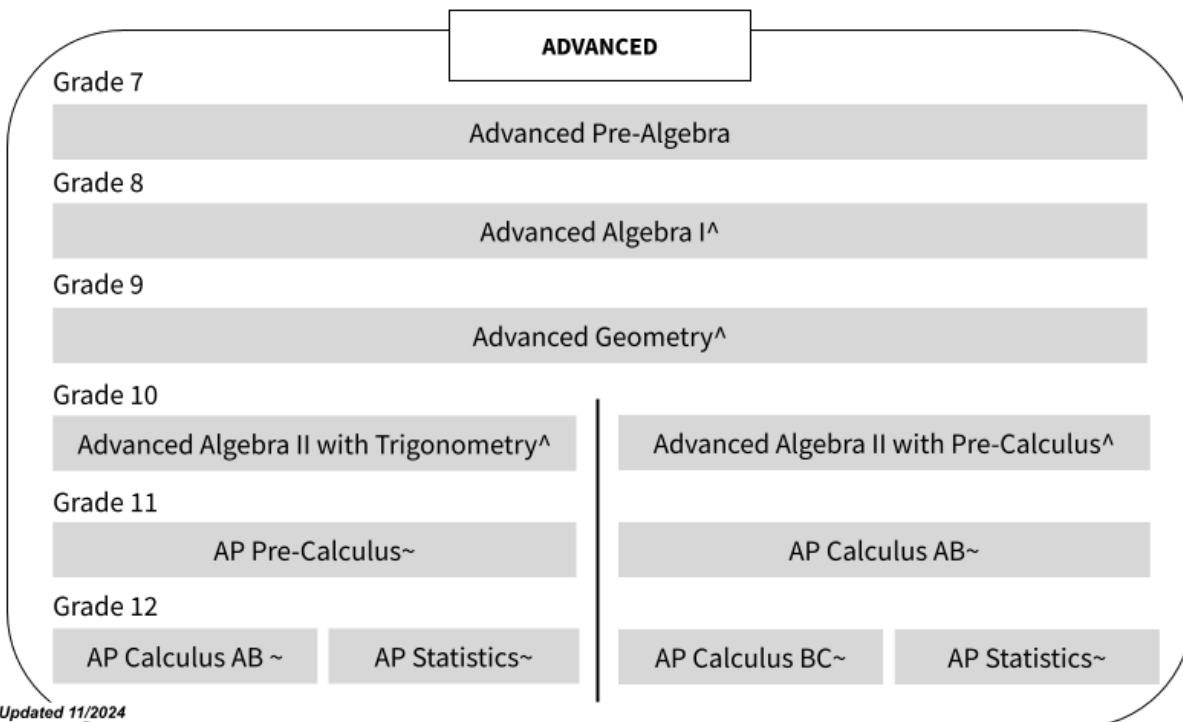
ADVANCED

Grade 7

Advanced Pre-Algebra

Grade 8

Advanced Algebra I^

Grade 9

Advanced Geometry^

Grade 10

Advanced Algebra II with Trigonometry^

Advanced Algebra II with Pre-Calculus^

Grade 11

AP Pre-Calculus~

AP Calculus AB~

Grade 12

AP Calculus AB ~

AP Statistics~

AP Calculus BC~

AP Statistics~

Updated 11/2024